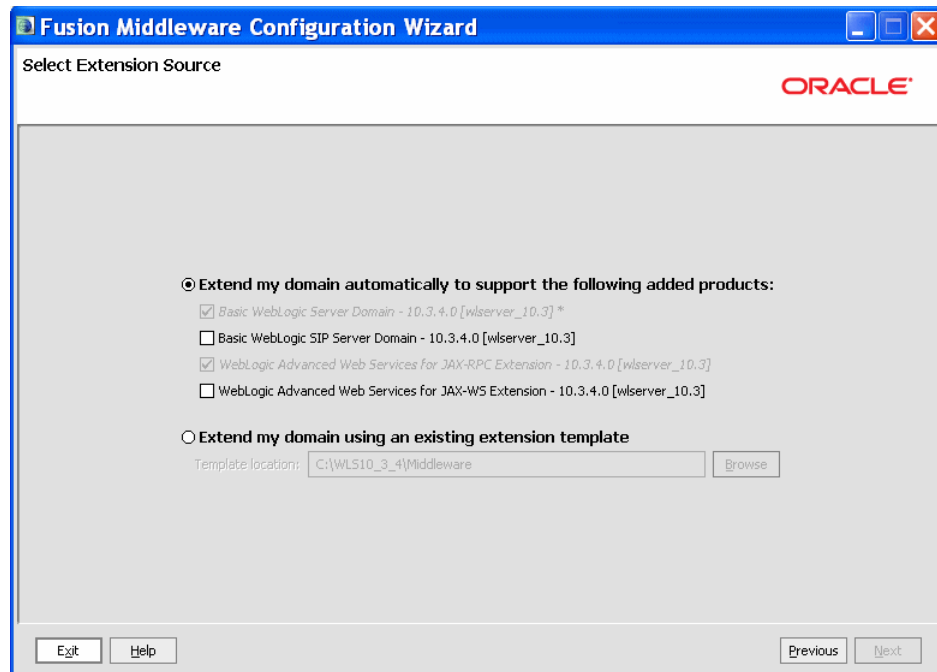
Fusion Middleware Configuration Wizard

Select Extension Source

ORACLE

Extend my domain automatically to support the following added products:

Basic WebLogic Server Domain - 10.3.4.0 [wlserver_10.3] *

Basic WebLogic SIP Server Domain - 10.3.4.0 [wlserver_10.3]

WebLogic Advanced Web Services for JAX-RPC Extension - 10.3.4.0 [wlserver_10.3]

WebLogic Advanced Web Services for JAX-WS Extension - 10.3.4.0 [wlserver_10.3]

Extend my domain using an existing extension template

Template location: C:\WLS10_3_4\Middleware

Browse

Exit Help Previous Next